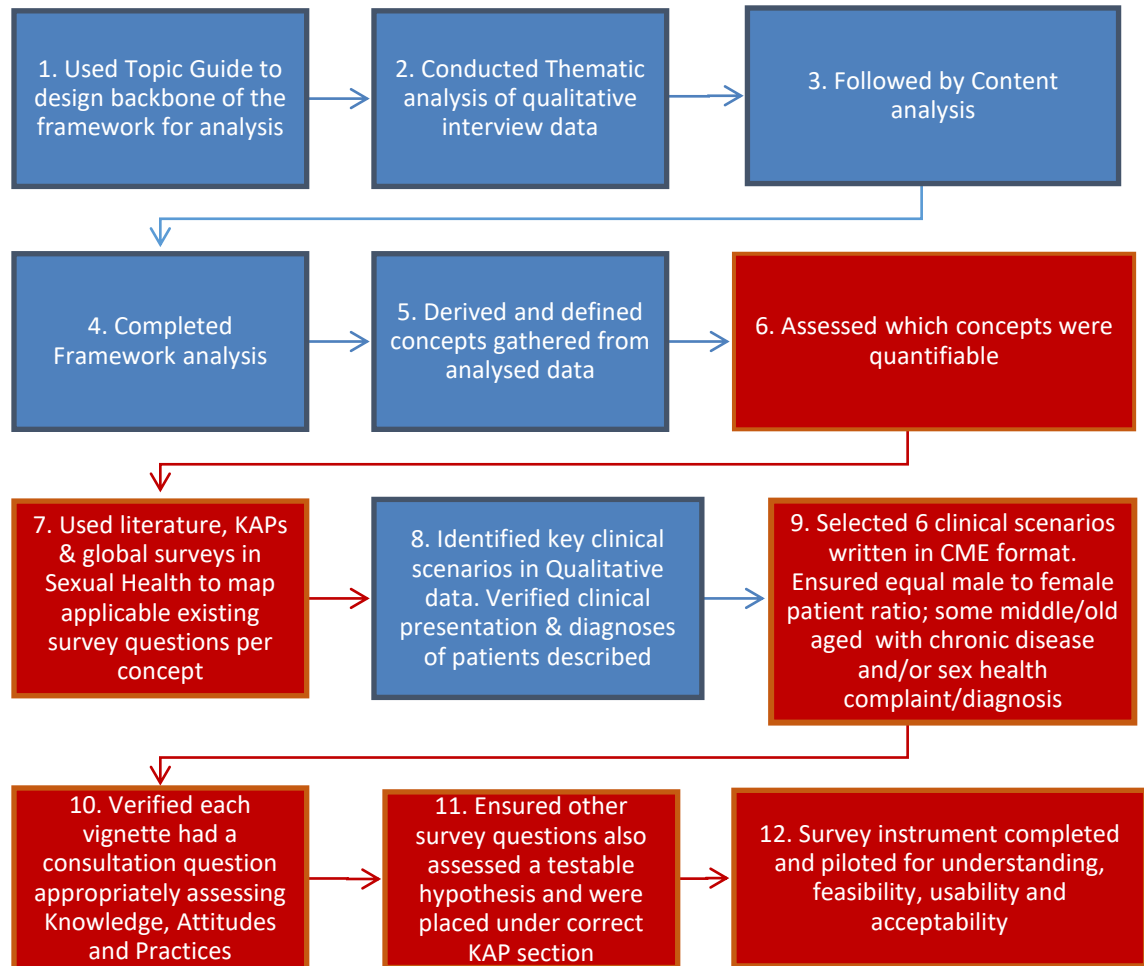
1. Used Topic Guide to design backbone of the framework for analysis

2. Conducted Thematic analysis of qualitative interview data

3. Followed by Content analysis

4. Completed Framework analysis

5. Derived and defined concepts gathered from analysed data

6. Assessed which concepts were quantifiable

7. Used literature, KAPs & global surveys in Sexual Health to map applicable existing survey questions per concept

8. Identified key clinical scenarios in Qualitative data. Verified clinical presentation & diagnoses of patients described

9. Selected 6 clinical scenarios written in CME format. Ensured equal male to female patient ratio; some middle/old aged with chronic disease and/or sex health complaint/diagnosis

10. Verified each vignette had a consultation question appropriately assessing Knowledge, Attitudes and Practices

11. Ensured other survey questions also assessed a testable hypothesis and were placed under correct KAP section

12. Survey instrument completed and piloted for understanding, feasibility, usability and acceptability